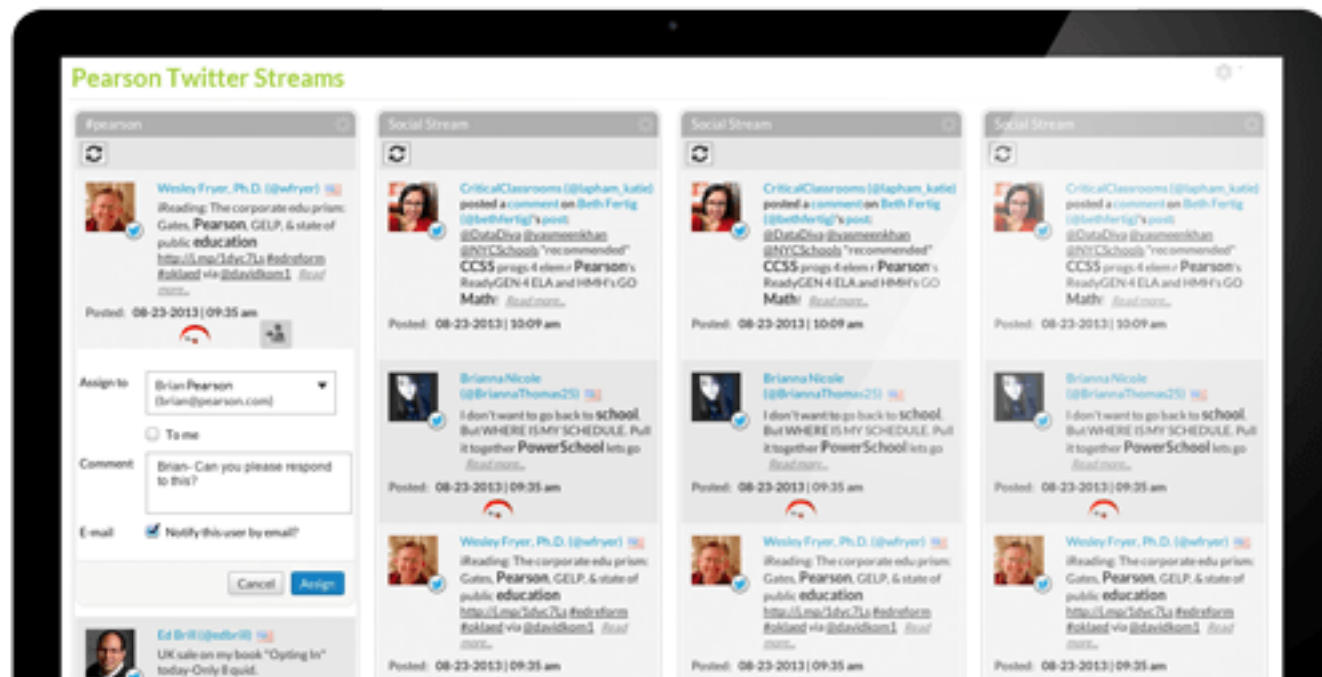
Pearson Twitter Streams

#pearson

Wesley Fryer, Ph.D. (@wfryer)
iReading: The corporate edu prism: Gates, Pearson, GELP, & state of public education http://j.mp/1dyc7Ls #edreform #oklaed via @davidkom1 Read more...

Posted: 08-23-2013 | 09:35 am

Assign to
Brian Pearson (brian@pearson.com)
To me
Comment
Brian- Can you please respond to this?
E-mail
Notify this user by email?
Cancel
Assign

Ed Brill (@edbrill)
UK sale on my book "Opting In" today-Only 8 quid.

Social Stream

CriticalClassrooms (@lapham_katie) posted a comment on Beth Fertig (@bethfertig)'s post: @DataDiva @yasmeenkhan @NYCSchools "recommended" CCSS progs 4 elem r Pearson's ReadyGEN 4 ELA and HMH's GO Math! Read more...

Posted: 08-23-2013 | 10:09 am

BriannaNicole (@BriannaThomas25)
I don't want to go back to school. But WHERE IS MY SCHEDULE. Pull it together PowerSchool lets go Read more...

Posted: 08-23-2013 | 09:35 am

Wesley Fryer, Ph.D. (@wfryer)
iReading: The corporate edu prism: Gates, Pearson, GELP, & state of public education http://j.mp/1dyc7Ls #edreform #oklaed via @davidkom1 Read more...

Posted: 08-23-2013 | 09:35 am

Social Stream

CriticalClassrooms (@lapham_katie) posted a comment on Beth Fertig (@bethfertig)'s post: @DataDiva @yasmeenkhan @NYCSchools "recommended" CCSS progs 4 elem r Pearson's ReadyGEN 4 ELA and HMH's GO Math! Read more...

Posted: 08-23-2013 | 10:09 am

BriannaNicole (@BriannaThomas25)
I don't want to go back to school. But WHERE IS MY SCHEDULE. Pull it together PowerSchool lets go Read more...

Posted: 08-23-2013 | 09:35 am

Wesley Fryer, Ph.D. (@wfryer)
iReading: The corporate edu prism: Gates, Pearson, GELP, & state of public education http://j.mp/1dyc7Ls #edreform #oklaed via @davidkom1 Read more...

Posted: 08-23-2013 | 09:35 am

Social Stream

CriticalClassrooms (@lapham_katie) posted a comment on Beth Fertig (@bethfertig)'s post: @DataDiva @yasmeenkhan @NYCSchools "recommended" CCSS progs 4 elem r Pearson's ReadyGEN 4 ELA and HMH's GO Math! Read more...

Posted: 08-23-2013 | 10:09 am

BriannaNicole (@BriannaThomas25)
I don't want to go back to school. But WHERE IS MY SCHEDULE. Pull it together PowerSchool lets go Read more...

Posted: 08-23-2013 | 09:35 am

Wesley Fryer, Ph.D. (@wfryer)
iReading: The corporate edu prism: Gates, Pearson, GELP, & state of public education http://j.mp/1dyc7Ls #edreform #oklaed via @davidkom1 Read more...

Posted: 08-23-2013 | 09:35 am